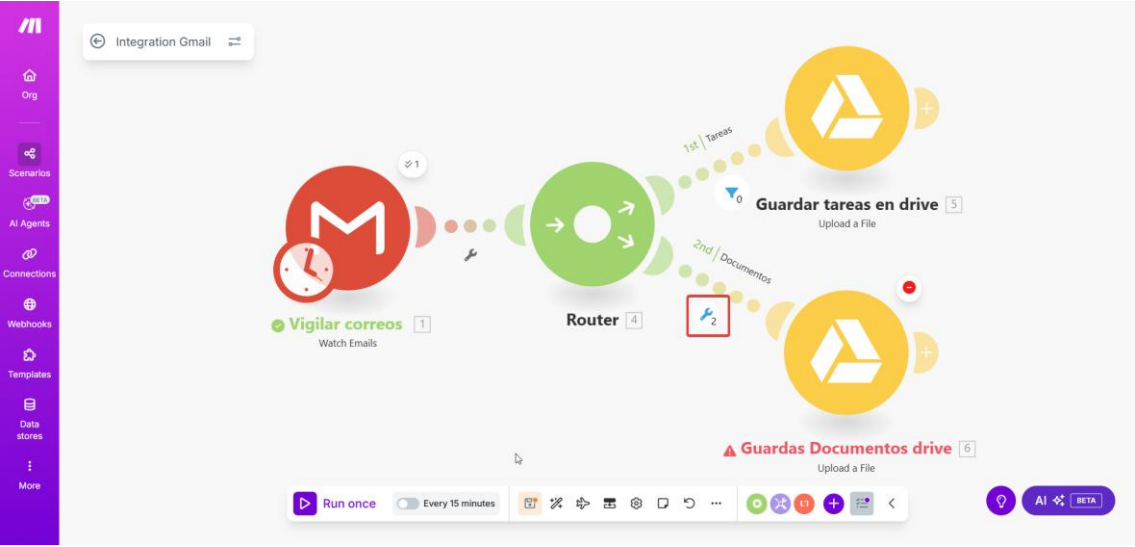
Org

Scenarios

BETA
AI Agents

Connections

Webhooks

Templates

Data stores

More

Integration Gmail

1

Vigilar correos 1
Watch Emails

Router 4

1st Tareas

0

Guardar tareas en drive 5
Upload a File

2nd Documentos

2

Guardas Documentos drive 6
Upload a File

Run once

Every 15 minutes

AI BETA